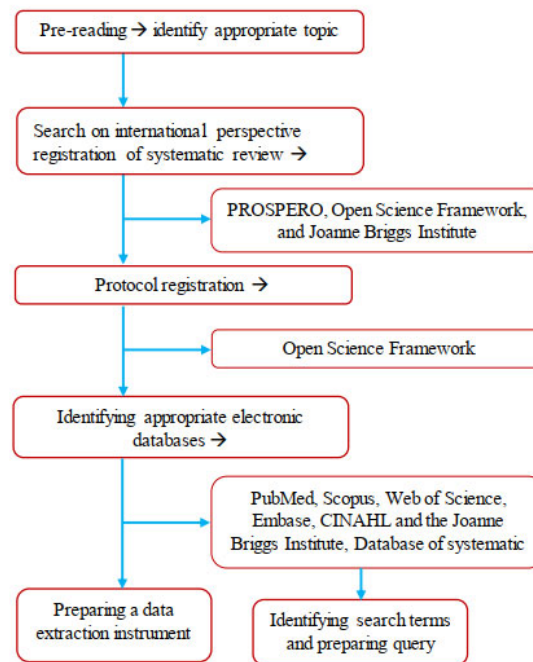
Pre-reading → identify appropriate topic

Search on international perspective registration of systematic review →

PROSPERO, Open Science Framework, and Joanne Briggs Institute

Protocol registration →

Open Science Framework

Identifying appropriate electronic databases →

PubMed, Scopus, Web of Science, Embase, CINAHL and the Joanne Briggs Institute, Database of systematic

Preparing a data extraction instrument

Identifying search terms and preparing query